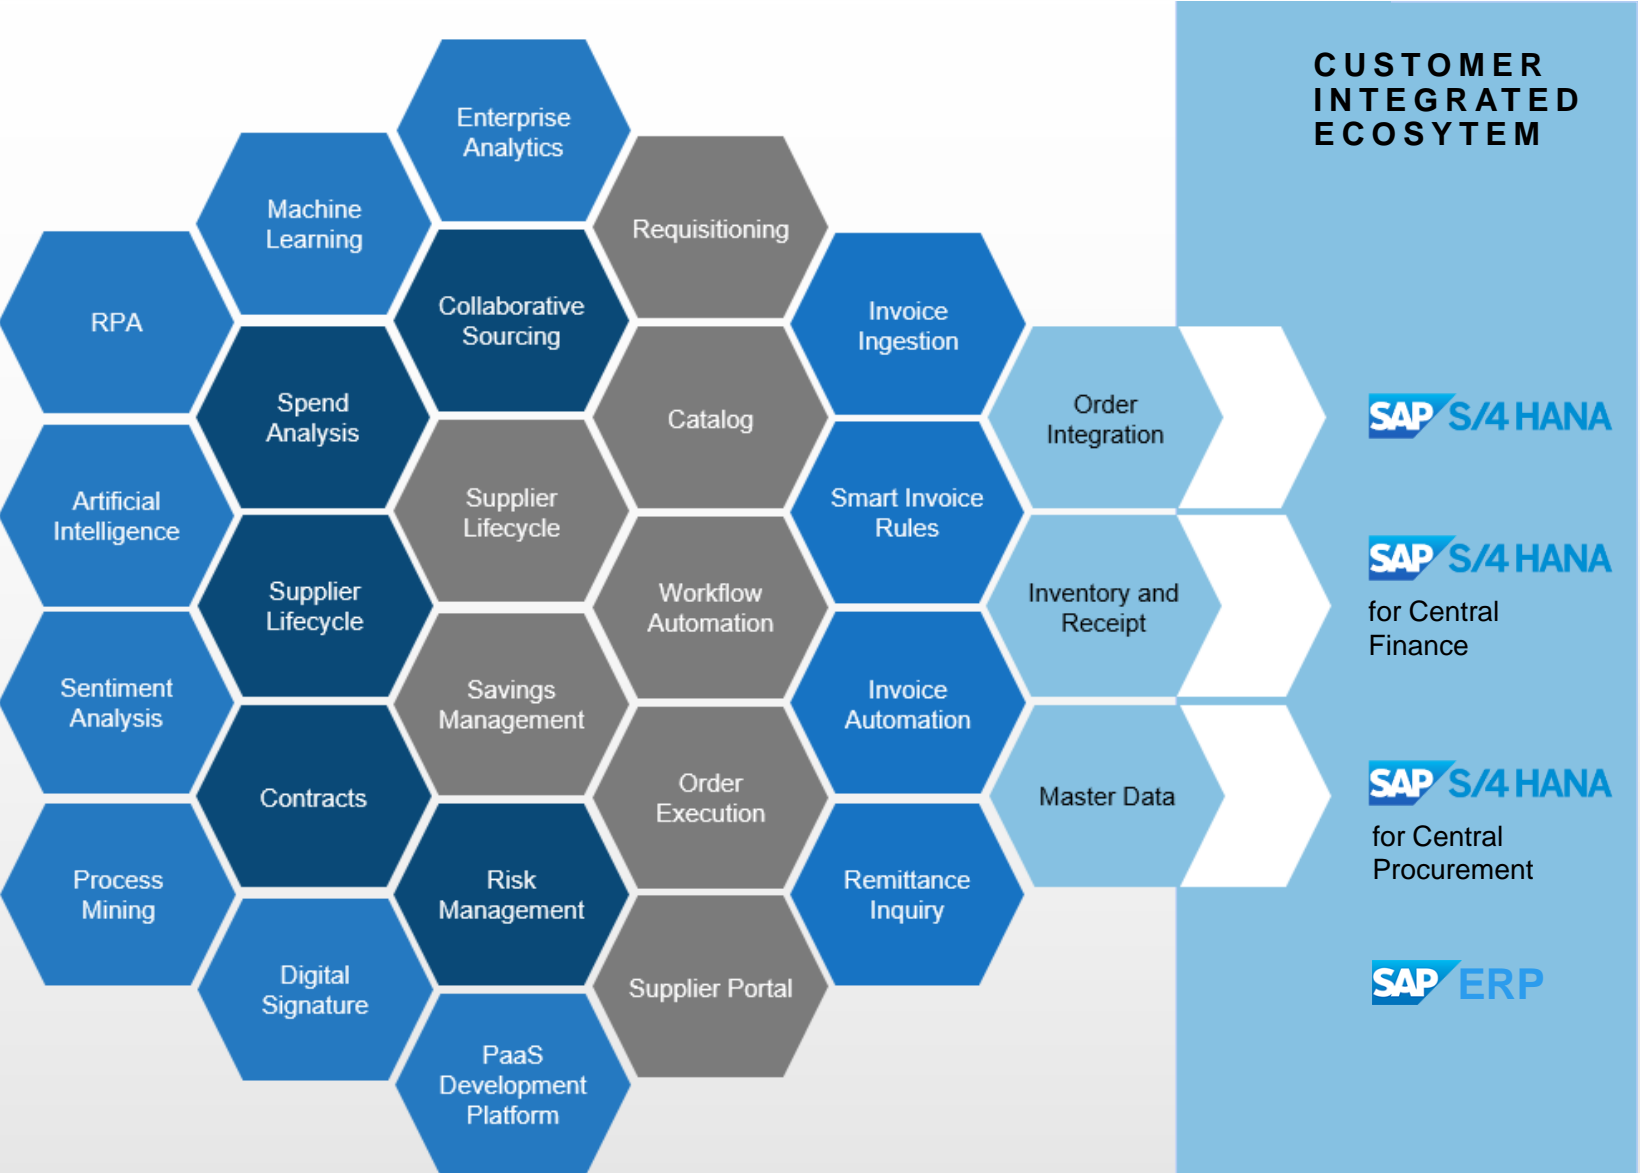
CUSTOMER INTEGRATED ECOSYTEM

Enterprise Analytics

Machine Learning

Requisitioning

RPA

Collaborative Sourcing

Invoice Ingestion

Spend Analysis

Catalog

Order Integration

SAP S/4HANA

Artificial Intelligence

Supplier Lifecycle

Smart Invoice Rules

Supplier Lifecycle

Workflow Automation

Inventory and Receipt

SAP S/4HANA for Central Finance

Sentiment Analysis

Savings Management

Invoice Automation

Contracts

Order Execution

Master Data

SAP S/4HANA for Central Procurement

Process Mining

Risk Management

Remittance Inquiry

Digital Signature

Supplier Portal

SAP ERP

PaaS Development Platform